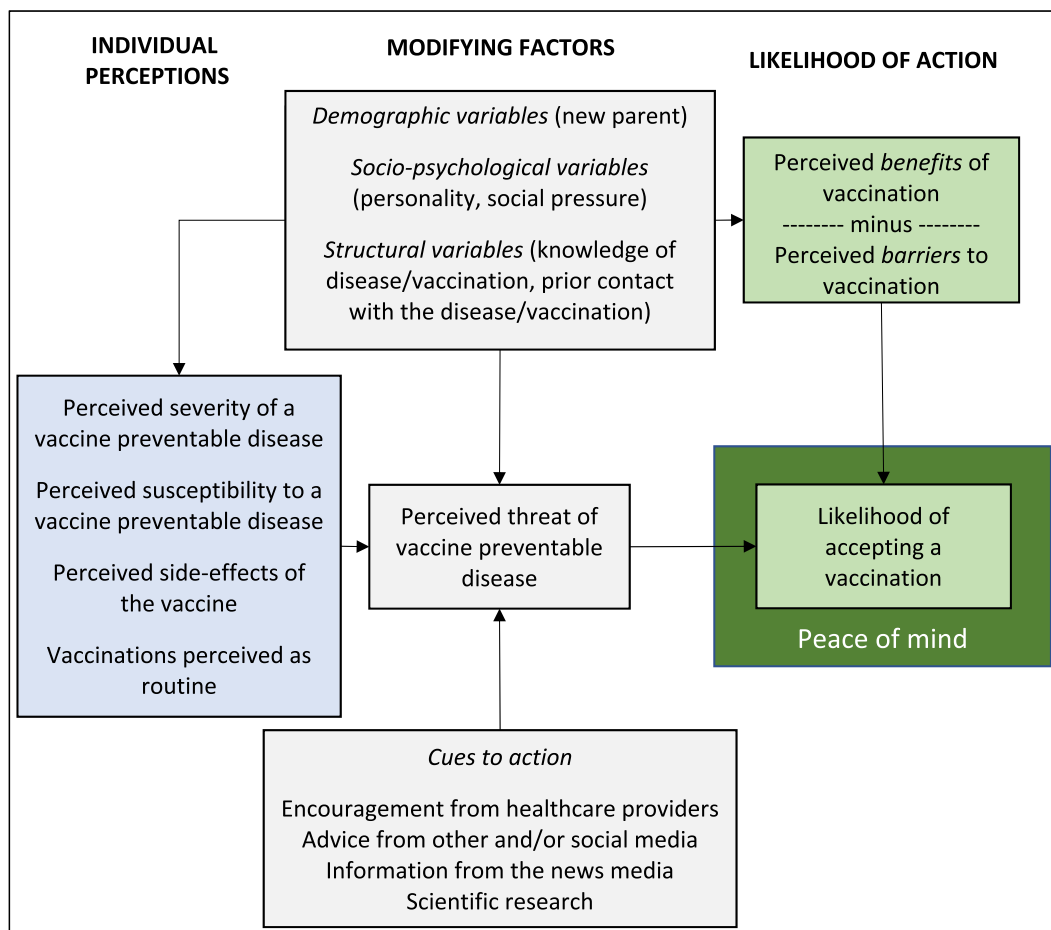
INDIVIDUAL PERCEPTIONS

MODIFYING FACTORS

LIKELIHOOD OF ACTION

Demographic variables (new parent)

Socio-psychological variables (personality, social pressure)

Structural variables (knowledge of disease/vaccination, prior contact with the disease/vaccination)

Perceived benefits of vaccination
-------- minus --------
Perceived barriers to vaccination

Perceived severity of a vaccine preventable disease

Perceived susceptibility to a vaccine preventable disease

Perceived side-effects of the vaccine

Vaccinations perceived as routine

Perceived threat of vaccine preventable disease

Likelihood of accepting a vaccination

Peace of mind

Cues to action

Encouragement from healthcare providers
Advice from other and/or social media
Information from the news media
Scientific research